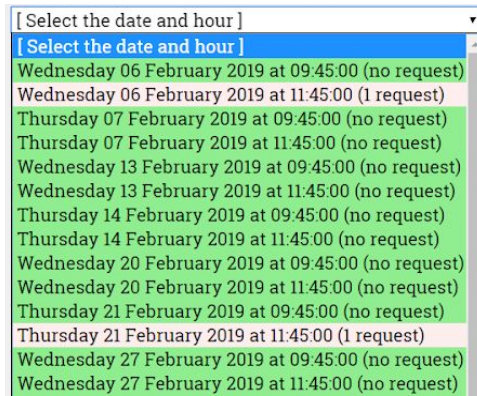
[ Select the date and hour ]
[ Select the date and hour ]
Wednesday 06 February 2019 at 09:45:00 (no request)
Wednesday 06 February 2019 at 11:45:00 (1 request)
Thursday 07 February 2019 at 09:45:00 (no request)
Thursday 07 February 2019 at 11:45:00 (no request)
Wednesday 13 February 2019 at 09:45:00 (no request)
Wednesday 13 February 2019 at 11:45:00 (no request)
Thursday 14 February 2019 at 09:45:00 (no request)
Thursday 14 February 2019 at 11:45:00 (no request)
Wednesday 20 February 2019 at 09:45:00 (no request)
Wednesday 20 February 2019 at 11:45:00 (no request)
Thursday 21 February 2019 at 09:45:00 (no request)
Thursday 21 February 2019 at 11:45:00 (1 request)
Wednesday 27 February 2019 at 09:45:00 (no request)
Wednesday 27 February 2019 at 11:45:00 (no request)